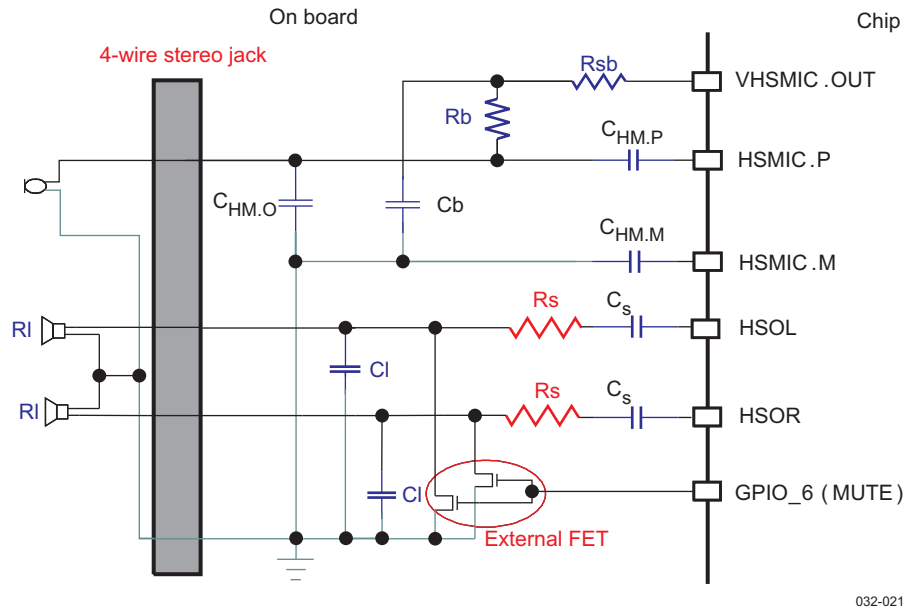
On board

Chip

4-wire stereo jack

Rsb

VHSMIC .OUT

Rb

$C_{HM.P}$

HSMIC .P

$C_{HM.O}$

Cb

$C_{HM.M}$

HSMIC .M

Rl

Rs

$C_s$

HSOL

Cl

Rl

Rs

$C_s$

HSOR

Cl

GPIO_6 ( MUTE )

External FET

032-021